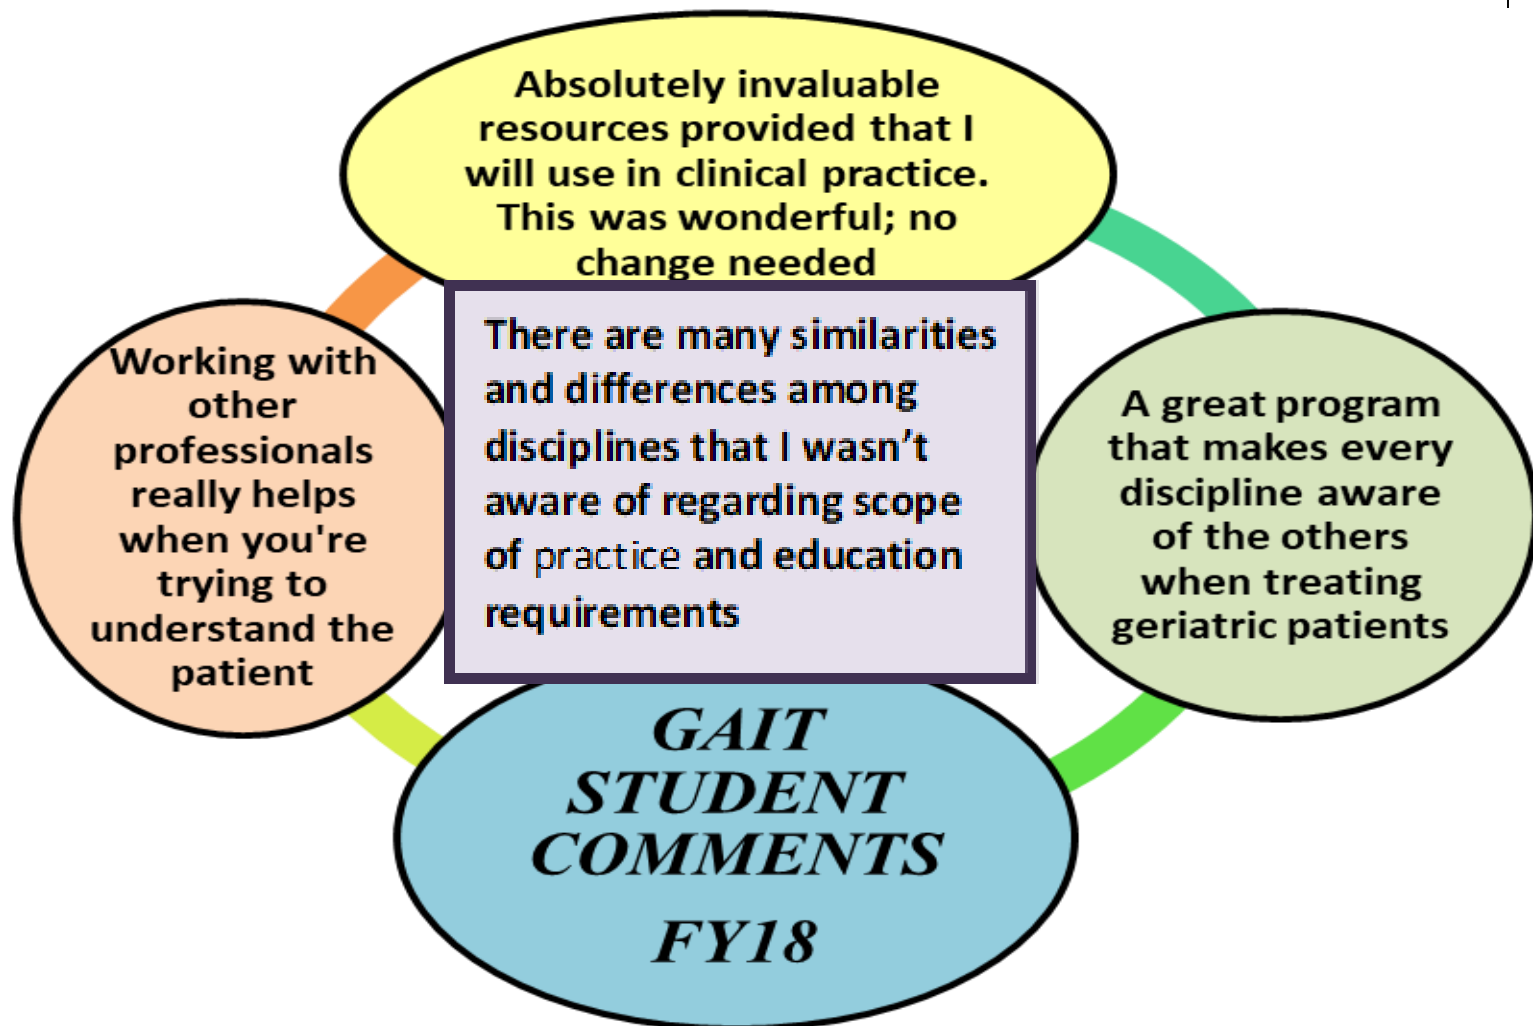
Absolutely invaluable resources provided that I will use in clinical practice. This was wonderful; no change needed

Working with other professionals really helps when you're trying to understand the patient

There are many similarities and differences among disciplines that I wasn't aware of regarding scope of practice and education requirements

A great program that makes every discipline aware of the others when treating geriatric patients

GAIT STUDENT COMMENTS FY18